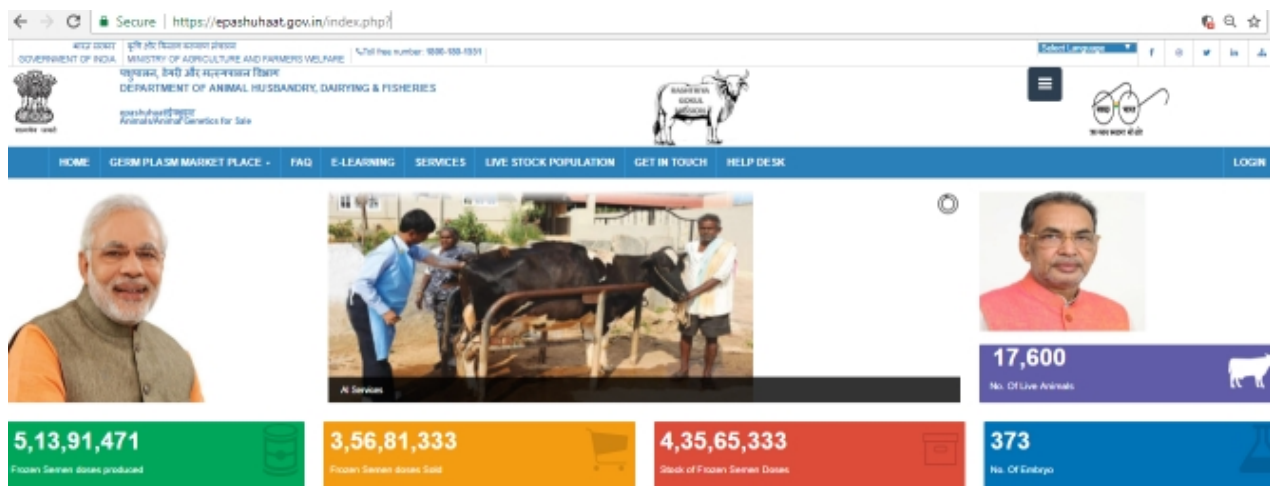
Secure | https://epashuhaat.gov.in/index.php?

भारत सरकार GOVERNMENT OF INDIA | कृषि और किसान कल्याण मंत्रालय MINISTRY OF AGRICULTURE AND FARMERS WELFARE | Toll free number: 1800-180-1551

Select Language

पशुपालन, डेयरी और मत्स्यपालन विभाग
DEPARTMENT OF ANIMAL HUSBANDRY, DAIRYING & FISHERIES

epashuhaat/ई-पशुहाट
Animals/Animal Genetics for Sale

सत्यमेव जयते

RASHTRIYA GOKUL MISSION

एक कदम स्वच्छता की ओर

HOME | GERM PLASM MARKET PLACE | FAQ | E-LEARNING | SERVICES | LIVE STOCK POPULATION | GET IN TOUCH | HELP DESK | LOGIN

AI Services

17,600
No. Of Live Animals

5,13,91,471
Frozen Semen doses produced

3,56,81,333
Frozen Semen doses Sold

4,35,65,333
Stock of Frozen Semen Doses

373
No. Of Embryo